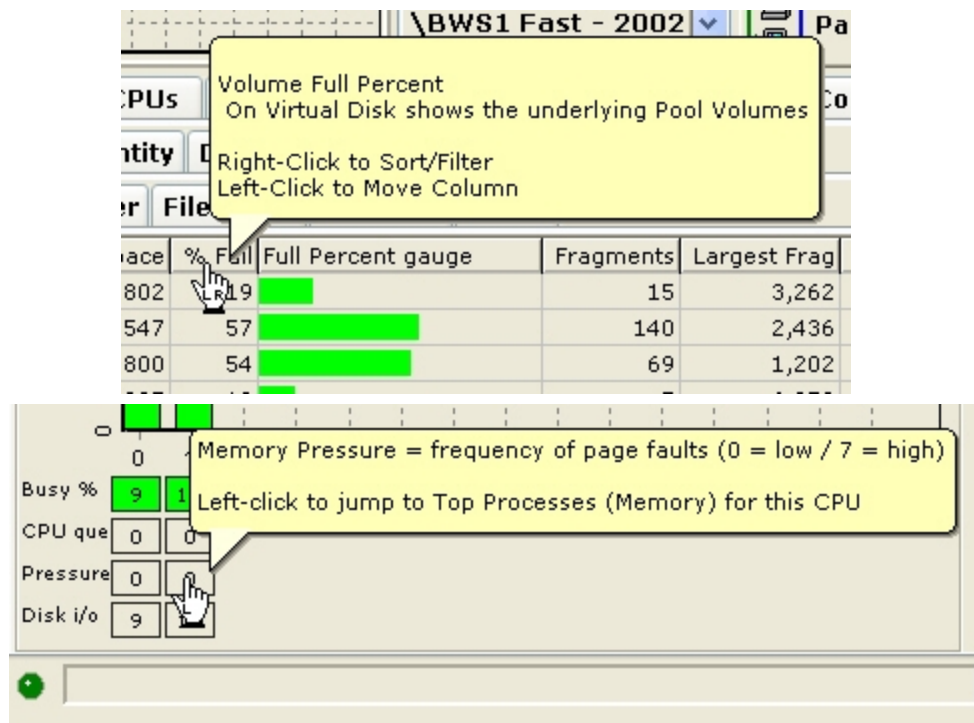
\BWS1 Fast - 2002 | Pa

Volume Full Percent
On Virtual Disk shows the underlying Pool Volumes

Right-Click to Sort/Filter
Left-Click to Move Column

CPUs | Co
ntity | D
er | File

| pace | % Full | Full Percent gauge | Fragments | Largest Frag |
|---|---|---|---|---|
| 802 | 19 | | 15 | 3,262 |
| 547 | 57 | | 140 | 2,436 |
| 800 | 54 | | 69 | 1,202 |

0
0

Memory Pressure = frequency of page faults (0 = low / 7 = high)

Left-click to jump to Top Processes (Memory) for this CPU

Busy % 9 1
CPU que 0 0
Pressure 0 0
Disk i/o 9